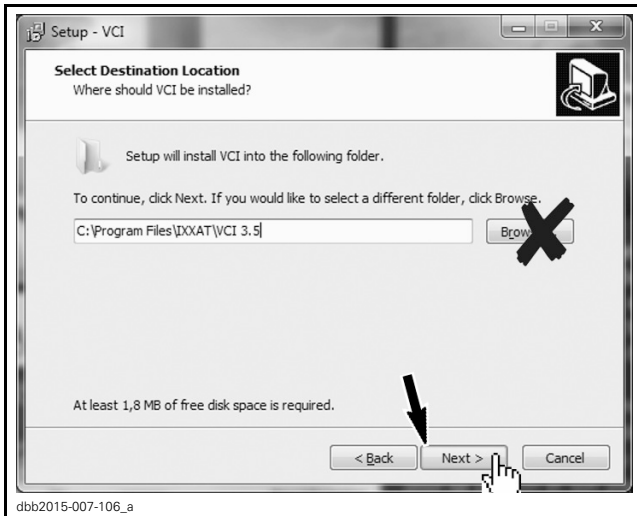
Setup - VCI

Select Destination Location
Where should VCI be installed?

Setup will install VCI into the following folder.

To continue, click Next. If you would like to select a different folder, click Browse.

C:\Program Files\IXXAT\VCI 3.5

Brow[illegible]

At least 1,8 MB of free disk space is required.

< Back

Next >

Cancel

dbb2015-007-106_a